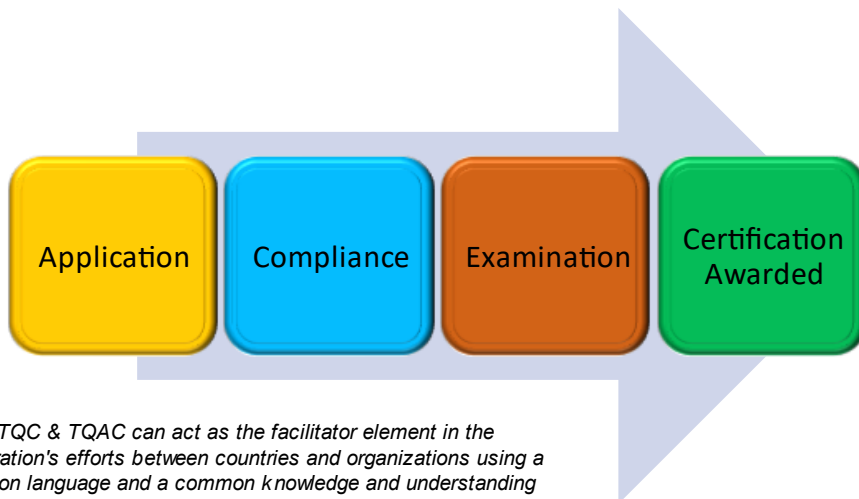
Application

Compliance

Examination

Certification Awarded

TQC & TQAC can act as the facilitator element in the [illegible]ation's efforts between countries and organizations using a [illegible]on language and a common knowledge and understanding